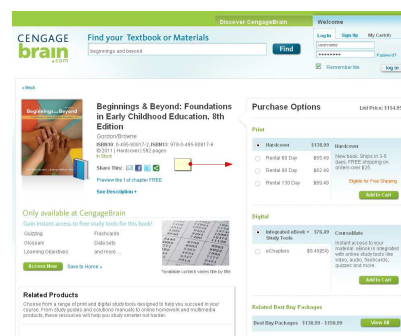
Discover CengageBrain

Welcome

Log In | Sign Up | My Cart

Username

Password?

Remember Me

Log In

CENGAGE brain .com

Find your Textbook or Materials

beginnings and beyond

Find

« Back

Beginnings & Beyond

Beginnings & Beyond: Foundations in Early Childhood Education, 8th Edition

Gordon/Browne

ISBN10: 0-495-80817-2, ISBN13: 978-0-495-80817-8

© 2011, Hardbound 592 pages

In Stock

Share This:

Preview the 1st chapter FREE

See Description »

Only available at CengageBrain

Gain instant access to free study tools for this book!

Quizzing | Flashcards

Glossary | Data sets

Learning Objectives | and more ...

Access Now | Save to Home »

*available content varies title by title

Related Products

Choose from a range of print and digital study tools designed to help you succeed in your course. From study guides and solutions manuals to online homework and multimedia products, these resources will help you study smarter not harder.

Purchase Options

List Price: $154.95

Print

| | | |
|---|---|---|
| Hardcover | $138.99 | Hardcover |
| Rental 60 Day | $55.49 | New basic. Ships in 3-5 days. FREE shipping on orders over $25. |
| Rental 90 Day | $62.49 | Eligible for Free Shipping |
| Rental 130 Day | $69.49 | Add to Cart |

Digital

| | | |
|---|---|---|
| Integrated eBook + Study Tools | $76.49 | CourseMate |
| eChapters | $0.49(EA) | Instant access to your materials - eBook is integrated with online study tools like video, audio, flashcards, quizzes and more. |

Add to Cart

Related Best Buy Packages

Best Buy Packages $138.99 - $156.99

View All